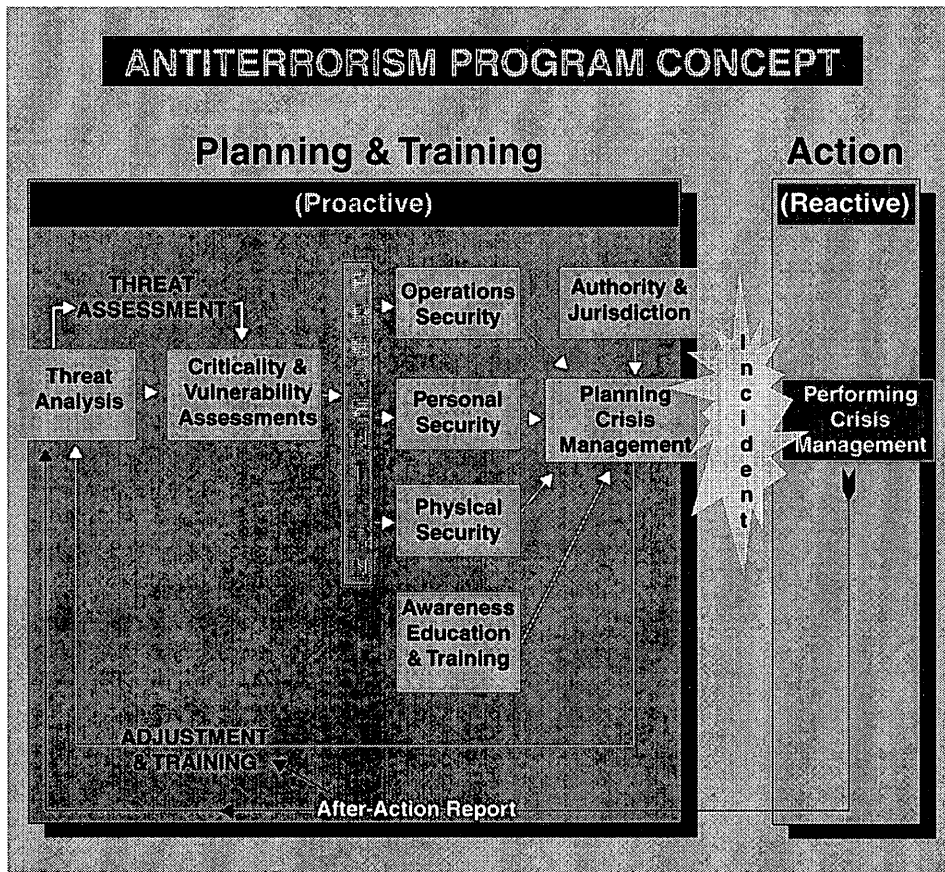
ANTITERRORISM PROGRAM CONCEPT

Planning & Training

Action

(Proactive)

(Reactive)

THREAT ASSESSMENT

Threat Analysis

Criticality & Vulnerability Assessments

Operations Security

Personal Security

Physical Security

Awareness Education & Training

Authority & Jurisdiction

Planning Crisis Management

Incident

Performing Crisis Management

ADJUSTMENT & TRAINING

After-Action Report